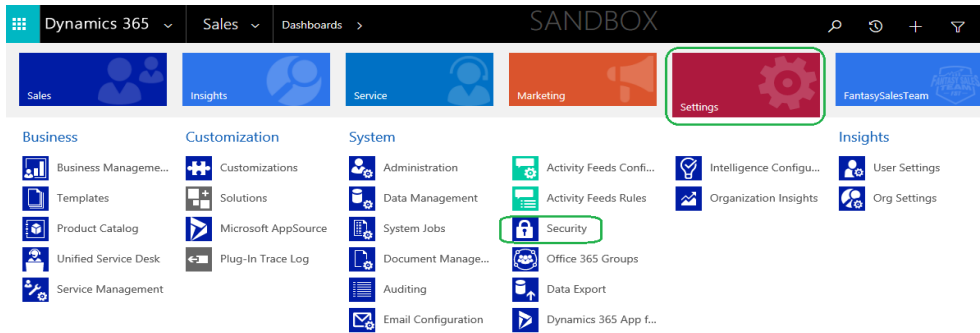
Dynamics 365 Sales Dashboards > SANDBOX

Sales
Insights
Service
Marketing
Settings
FantasySalesTeam

Business
Business Manageme...
Templates
Product Catalog
Unified Service Desk
Service Management

Customization
Customizations
Solutions
Microsoft AppSource
Plug-In Trace Log

System
Administration
Data Management
System Jobs
Document Manage...
Auditing
Email Configuration

Activity Feeds Confi...
Activity Feeds Rules
Security
Office 365 Groups
Data Export
Dynamics 365 App f...

Intelligence Configu...
Organization Insights

Insights
User Settings
Org Settings